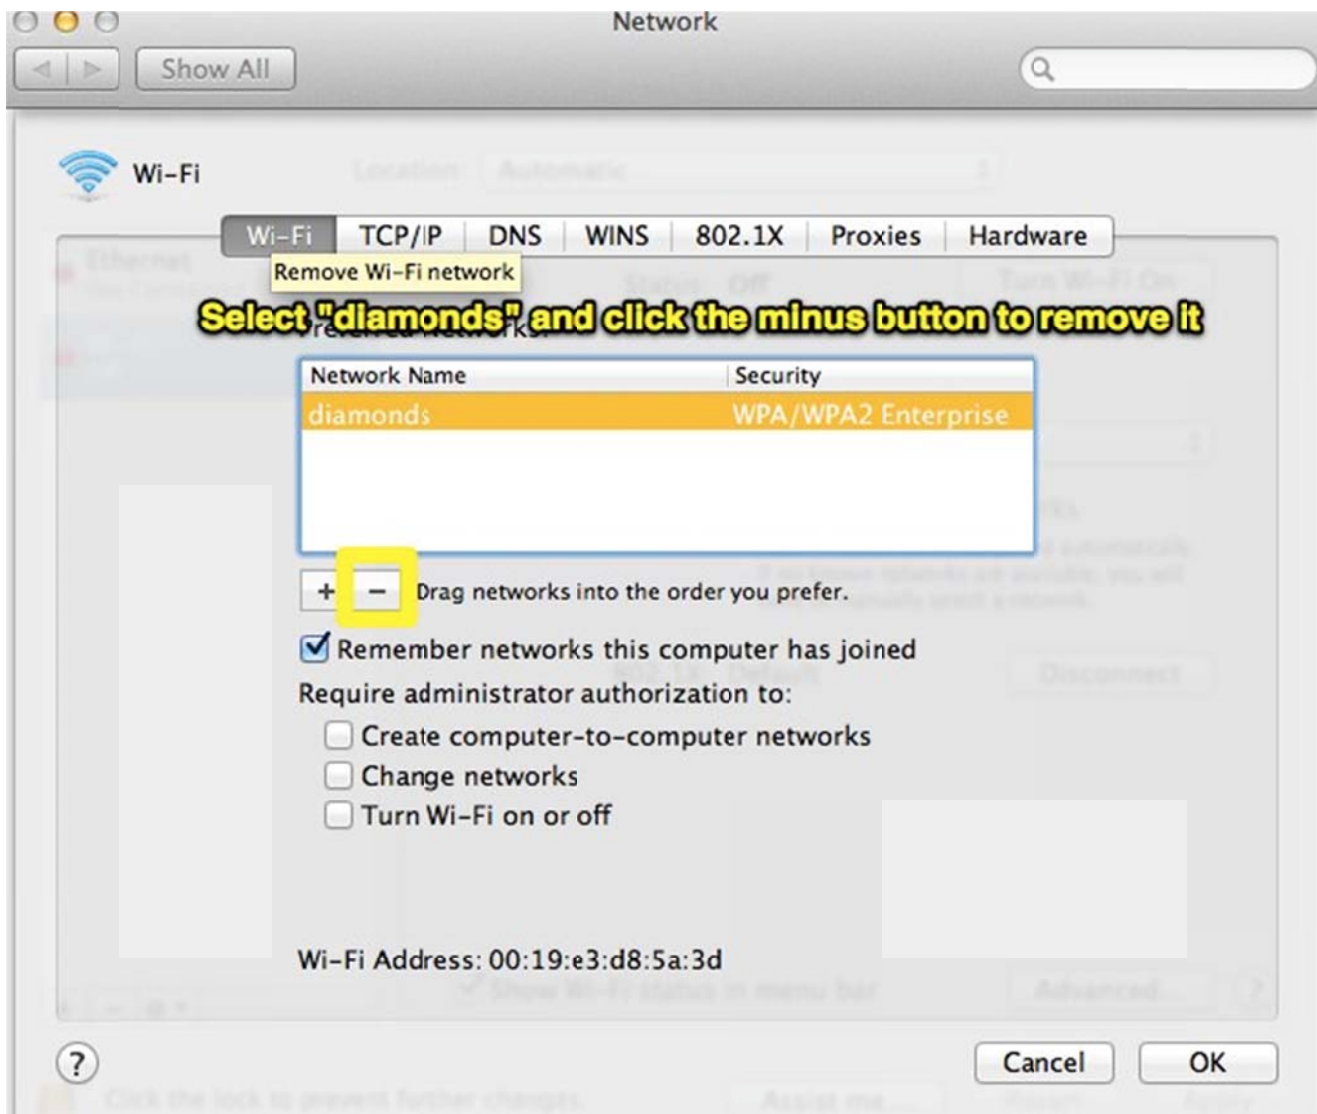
Network

Show All

Wi-Fi

Wi-Fi | TCP/IP | DNS | WINS | 802.1X | Proxies | Hardware

Remove Wi-Fi network

Select "diamonds" and click the minus button to remove it

| Network Name | Security |
|---|---|
| diamonds | WPA/WPA2 Enterprise |

+ − Drag networks into the order you prefer.

Remember networks this computer has joined

Require administrator authorization to:

Create computer-to-computer networks

Change networks

Turn Wi-Fi on or off

Wi-Fi Address: 00:19:e3:d8:5a:3d

?

Cancel

OK